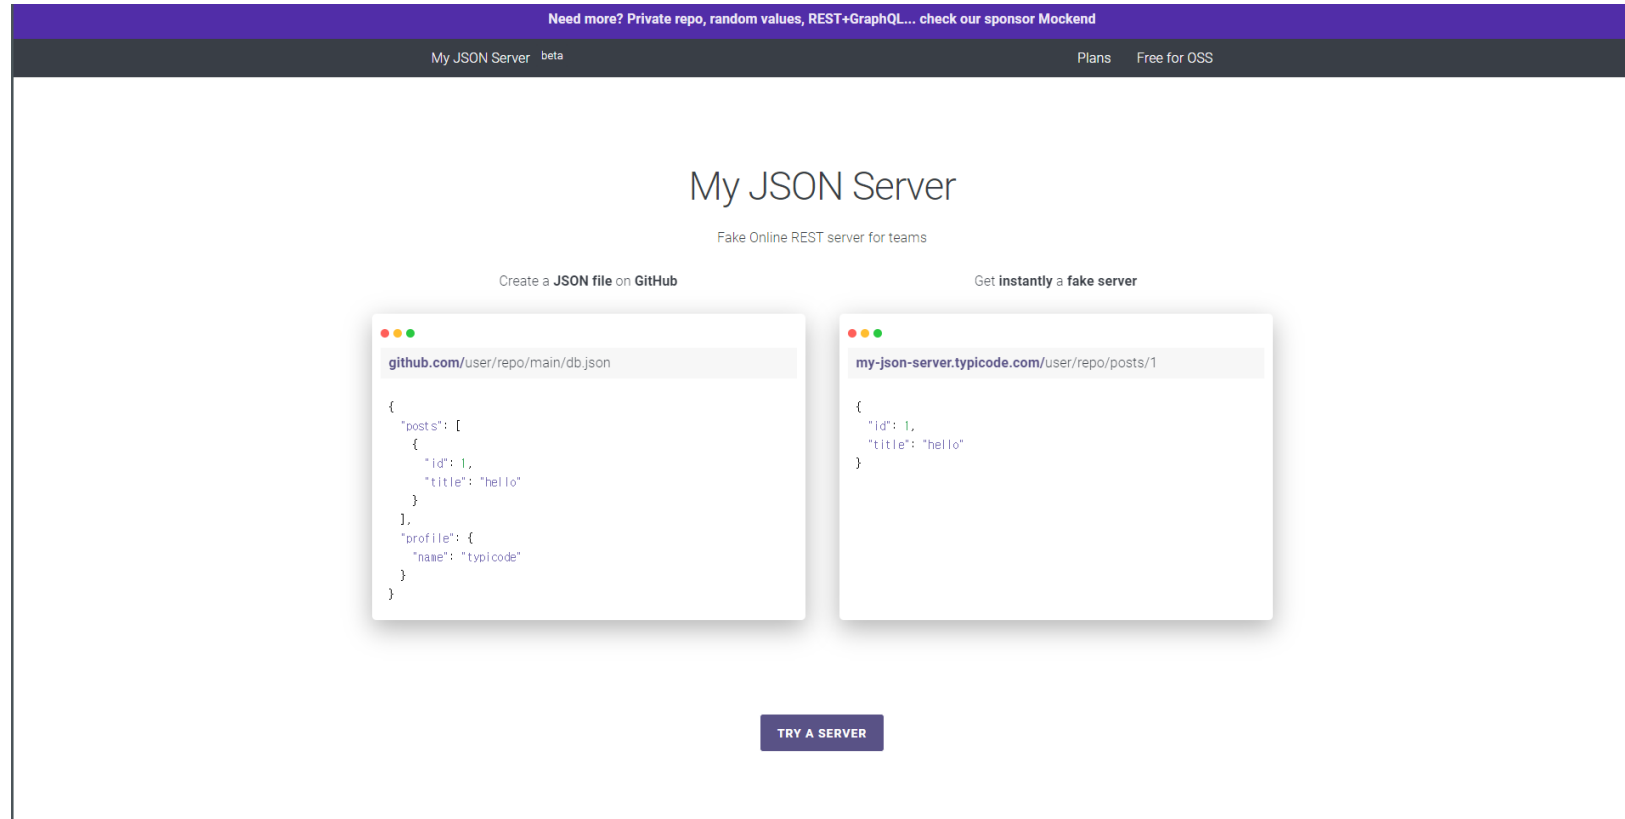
Need more? Private repo, random values, REST+GraphQL... check our sponsor Mockend

My JSON Server beta

Plans Free for OSS

My JSON Server

Fake Online REST server for teams

Create a JSON file on GitHub

github.com/user/repo/main/db.json

{
  "posts": [
    {
      "id": 1,
      "title": "hello"
    }
  ],
  "profile": {
    "name": "typicode"
  }
}

Get instantly a fake server

my-json-server.typicode.com/user/repo/posts/1

{
  "id": 1,
  "title": "hello"
}

TRY A SERVER